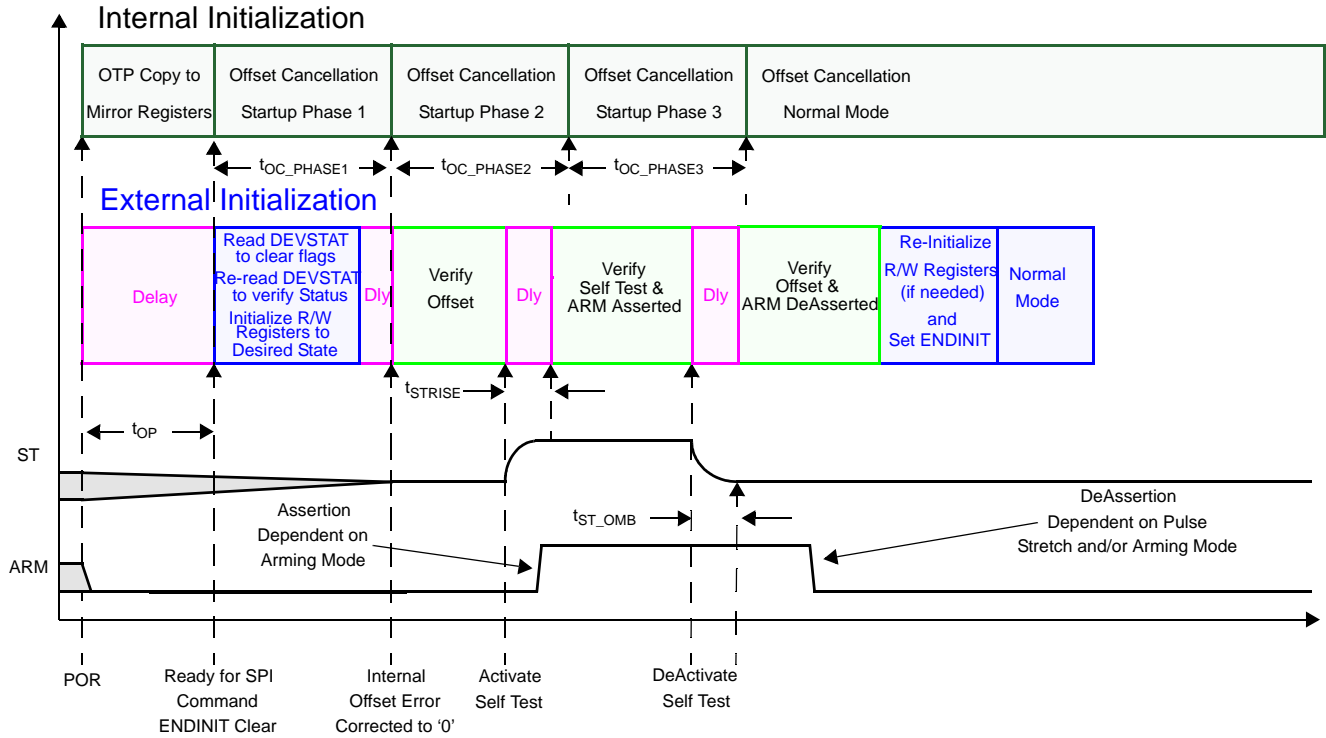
Internal Initialization

OTP Copy to Mirror Registers

Offset Cancellation Startup Phase 1

Offset Cancellation Startup Phase 2

Offset Cancellation Startup Phase 3

Offset Cancellation Normal Mode

$t_{OC\_PHASE1}$

$t_{OC\_PHASE2}$

$t_{OC\_PHASE3}$

External Initialization

Delay

Read DEVSTAT to clear flags Re-read DEVSTAT to verify Status Initialize R/W Registers to Desired State

Dly

Verify Offset

Dly

Verify Self Test & ARM Asserted

Dly

Verify Offset & ARM DeAsserted

Re-Initialize R/W Registers (if needed) and Set ENDINIT

Normal Mode

$t_{STRISE}$

$t_{OP}$

ST

Assertion Dependent on Arming Mode

$t_{ST\_OMB}$

DeAssertion Dependent on Pulse Stretch and/or Arming Mode

ARM

POR

Ready for SPI Command ENDINIT Clear

Internal Offset Error Corrected to ‘0’

Activate Self Test

DeActivate Self Test